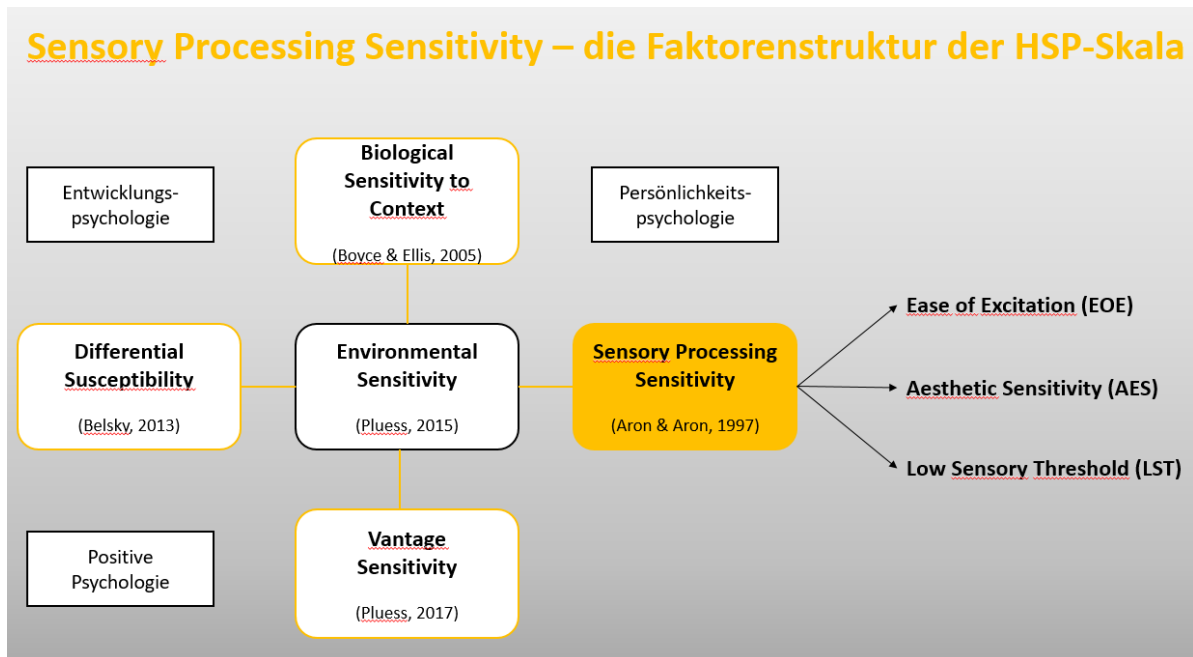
Sensory Processing Sensitivity – die Faktorenstruktur der HSP-Skala

Entwicklungspsychologie

Biological Sensitivity to Context

(Boyce & Ellis, 2005)

Persönlichkeitspsychologie

Differential Susceptibility

(Belsky, 2013)

Environmental Sensitivity

(Pluess, 2015)

Sensory Processing Sensitivity

(Aron & Aron, 1997)

Ease of Excitation (EOE)

Aesthetic Sensitivity (AES)

Low Sensory Threshold (LST)

Positive Psychologie

Vantage Sensitivity

(Pluess, 2017)